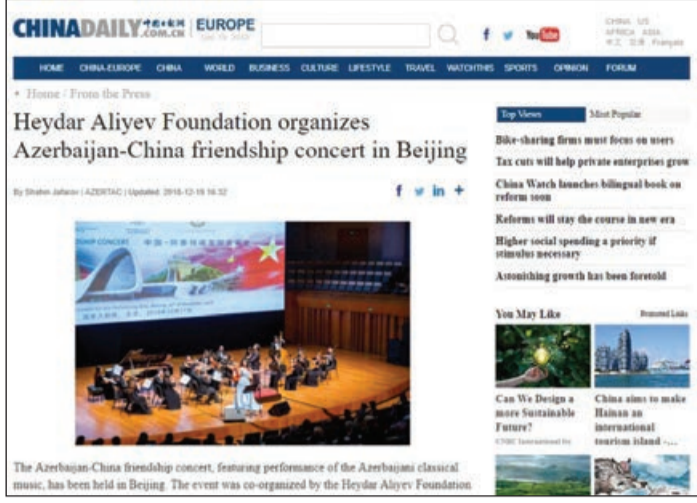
CHINADAILY 中国日报网 .COM.CN | EUROPE

CHINA US AFRICA ASIA 中文 日本 Français

HOME CHINA-EUROPE CHINA WORLD BUSINESS CULTURE LIFESTYLE TRAVEL WATCHTHIS SPORTS OPINION FORUM

Home / From the Press

Heydar Aliyev Foundation organizes Azerbaijan-China friendship concert in Beijing

By Shahin Jafarov | AZERTAC | Updated: 2016-12-16 16:32

Top Views Most Popular

Bike-sharing firms must focus on users

Tax cuts will help private enterprises grow

China Watch launches bilingual book on reform soon

Reforms will stay the course in new era

Higher social spending a priority if stimulus necessary

Astonishing growth has been foretold

You May Like

Promoted Links

Can We Design a more Sustainable Future?

China aims to make Hainan an international tourism island -...

The Azerbaijan-China friendship concert, featuring performance of the Azerbaijani classical music, has been held in Beijing. The event was co-organized by the Heydar Aliyev Foundation